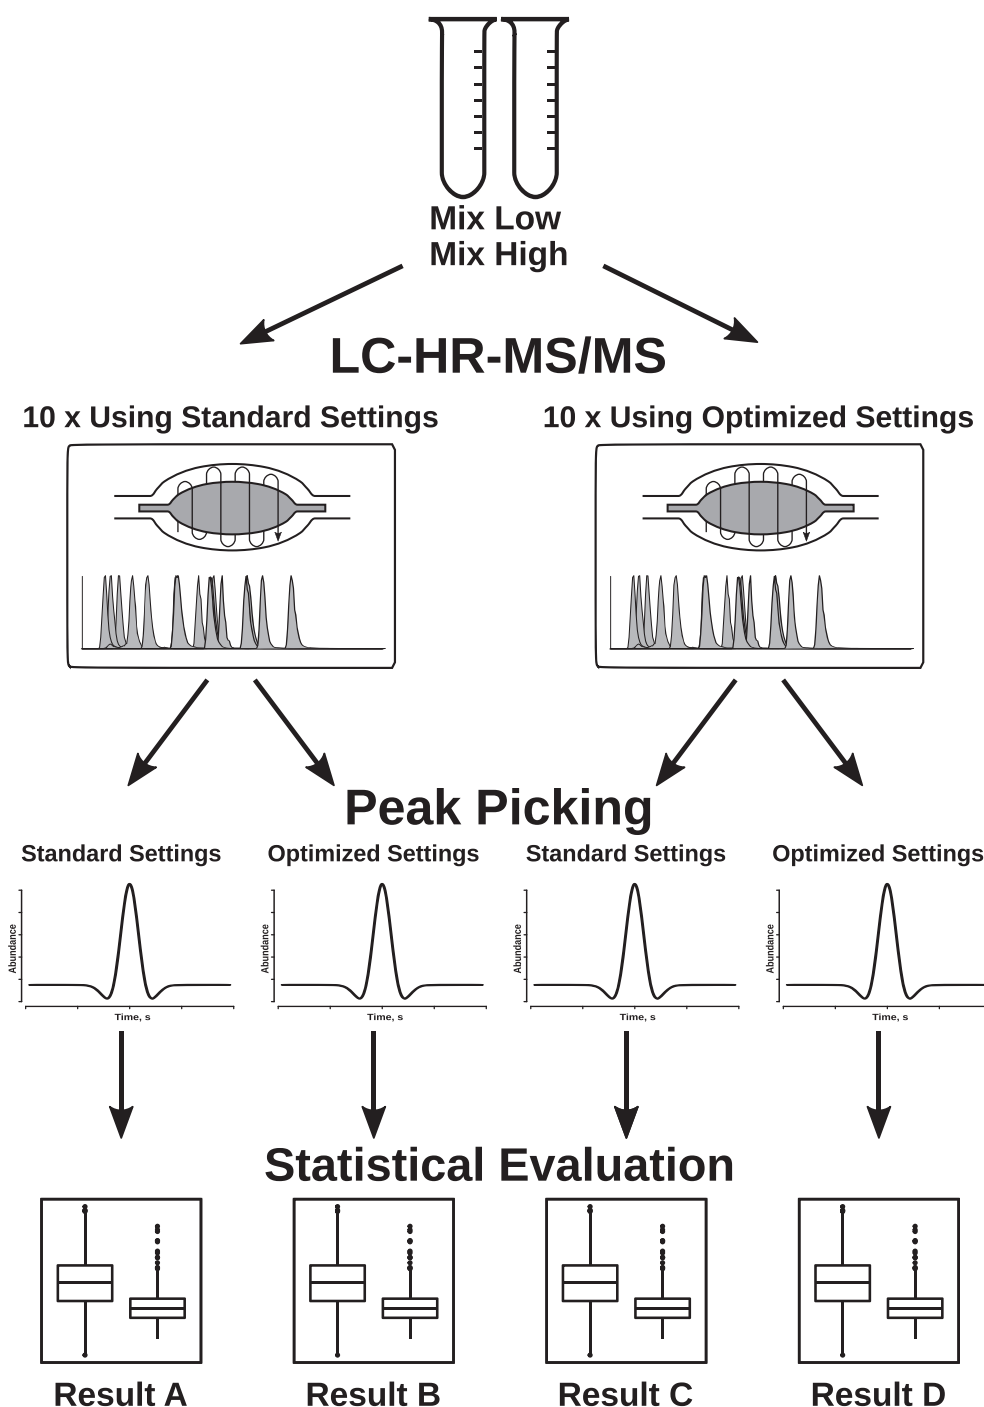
Mix Low
Mix High

LC-HR-MS/MS

10 x Using Standard Settings

10 x Using Optimized Settings

Peak Picking

Standard Settings

Abundance

Time, s

Optimized Settings

Abundance

Time, s

Standard Settings

Abundance

Time, s

Optimized Settings

Abundance

Time, s

Statistical Evaluation

Result A

Result B

Result C

Result D